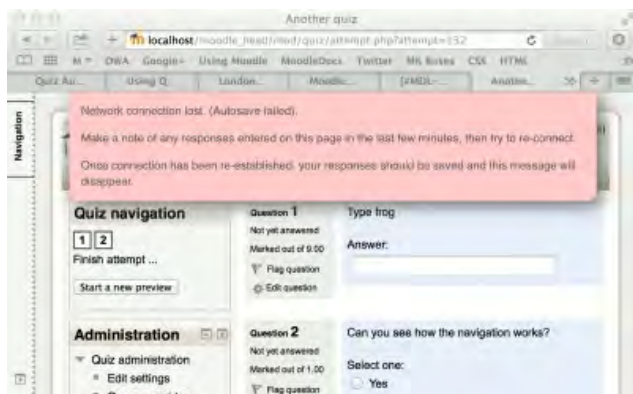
Another quiz

localhost/moodle_head/mod/quiz/attempt.php?attempt=332

M+ OWA Google+ Using Moodle MoodleDocs Twitter MS Buses CSS HTML

Quiz Au... Using Q... London... Moodle... [MDL-... Anothe...

Navigation

Network connection lost. (Autosave failed).

Make a note of any responses entered on this page in the last few minutes, then try to re-connect.

Once connection has been re-established, your responses should be saved and this message will disappear.

Quiz navigation

1 2

Finish attempt ...

Start a new preview

Question 1
Not yet answered
Marked out of 9.00
Flag question
Edit question

Type frog

Answer:

Administration

Quiz administration
Edit settings

Question 2
Not yet answered
Marked out of 1.00
Flag question

Can you see how the navigation works?

Select one:
Yes